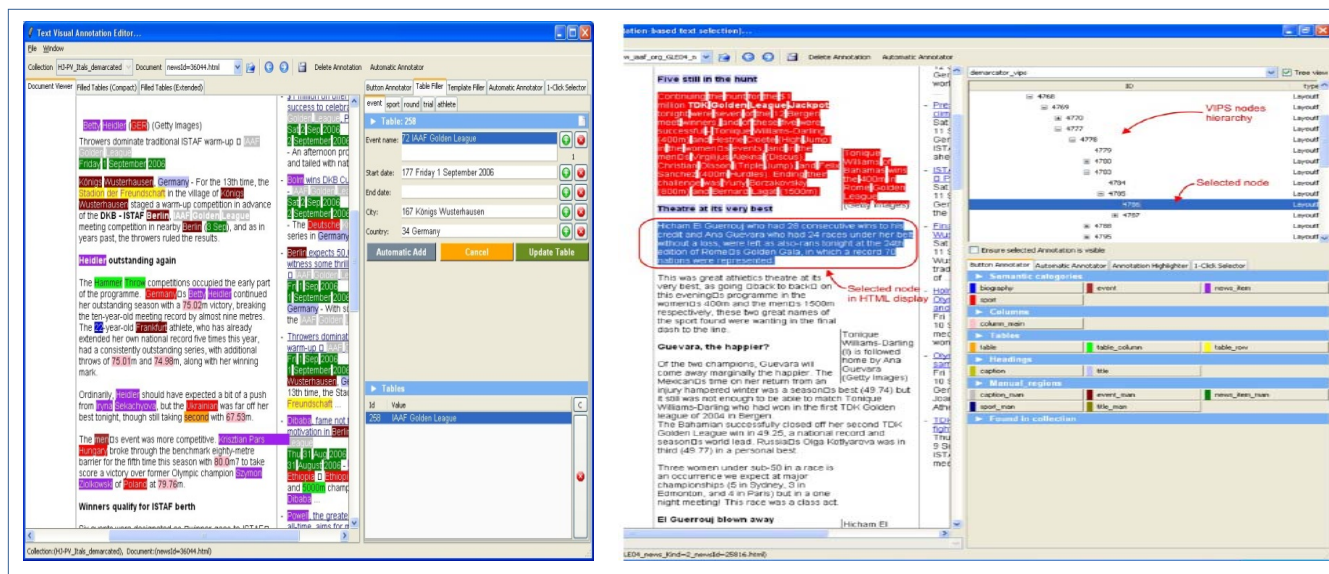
Text Visual Annotation Editor...

File Window

Collection HJ-PV_Italis_demarcated Document newsId=36044.html Delete Annotation Automatic Annotator

Document Viewer Filled Tables (Compact) Filled Tables (Extended)

Betty Heidler (GER) (Getty Images)

Throwers dominate traditional ISTAF warm-up

Friday 1 September 2006

Königs Wusterhausen, Germany - For the 13th time, the Stadion der Freundschaft in the village of Königs Wusterhausen staged a warm-up competition in advance of the DKB - ISTAF Berlin IAAF Golden League meeting competition in nearby Berlin (3 Sep), and as in years past, the throwers ruled the results.

Heidler outstanding again

The Hammer Throw competitions occupied the early part of the programme. Germany's Betty Heidler continued her outstanding season with a 75.02m victory, breaking the ten-year-old meeting record by almost nine metres. The 22-year-old Frankfurt athlete, who has already extended her own national record five times this year, had a consistently outstanding series, with additional throws of 75.01m and 74.98m, along with her winning mark.

Ordinarily Heidler should have expected a bit of a push from Iryna Sekachyova, but the Ukrainian was far off her best tonight, though still taking second with 67.53m.

The men's event was more competitive. Krisztian Pars Hungary broke through the benchmark eighty-metre barrier for the fifth time this season with 80.07 to take score a victory over former Olympic champion Szymon Ziolkowski of Poland at 79.76m.

Winners qualify for ISTAF berth

Collection:(HJ-PV_Italis_demarcated), Document:(newsId=36044.html)

Button Annotator Table Filler Template Filler Automatic Annotator 1-Click Selector

event sport round trial athlete

Table: 258

Event name: 72 IAAF Golden League

Start date: 177 Friday 1 September 2006

End date:

City: 167 Königs Wusterhausen

Country: 34 Germany

Automatic Add Cancel Update Table

Tables

Id Value

258 IAAF Golden League

Five still in the hunt

Theatre at its very best

Hicham El Guerrouj who has had 28 consecutive wins to his credit and Ana Guevara who has had 24 races under her belt without a loss, were left as also-rans tonight at the 24th edition of Rome's Golden Gala, in which a record 70 nations were represented.

This was great athletics theatre at its very best, as going back to back on this evening's programme in the women's 400m and the men's 1500m respectively, these two great names of the sport found were wanting in the final dash to the line.

Selected node in HTML display

Guevara, the happier?

Of the two champions, Guevara will come away marginally the happier. The Mexican's time on her return from an injury hampered winter was a season's best (49.74) but it still was not enough to be able to match Tonique Williams-Darling who had won in the first TDK Golden league of 2004 in Bergen.

The Bahamian successfully closed off her second TDK Golden League win in 49.25, a national record and season's world lead. Russia's Olga Kotlyarova was in third (49.77) in a personal best.

Three women under sub-50 in a race is an occurrence we expect at major championships (5 in Sydney, 3 in Edmonton, and 4 in Paris) but in a one night meeting! This race was a class act.

El Guerrouj blown away

Tonique Williams-Darling (l) is followed home by Ana Guevara (Getty Images)

Hicham El

demarcator_vips Tree view

ID type

4768 4769 4770 4777 4778 4779 4780 4783 4794 4785 4786 4787 4795

VIPS nodes hierarchy

Selected node

Ensure selected Annotation is visible

Button Annotator Automatic Annotator Annotation Highlighter 1-Click Selector

Semantic categories
biography event news_item sport
Columns
column_main
Tables
table table_column table_row
Headings
caption title
Manual_regions
caption_man event_man news_item_man sport_man title_man
Found in collection